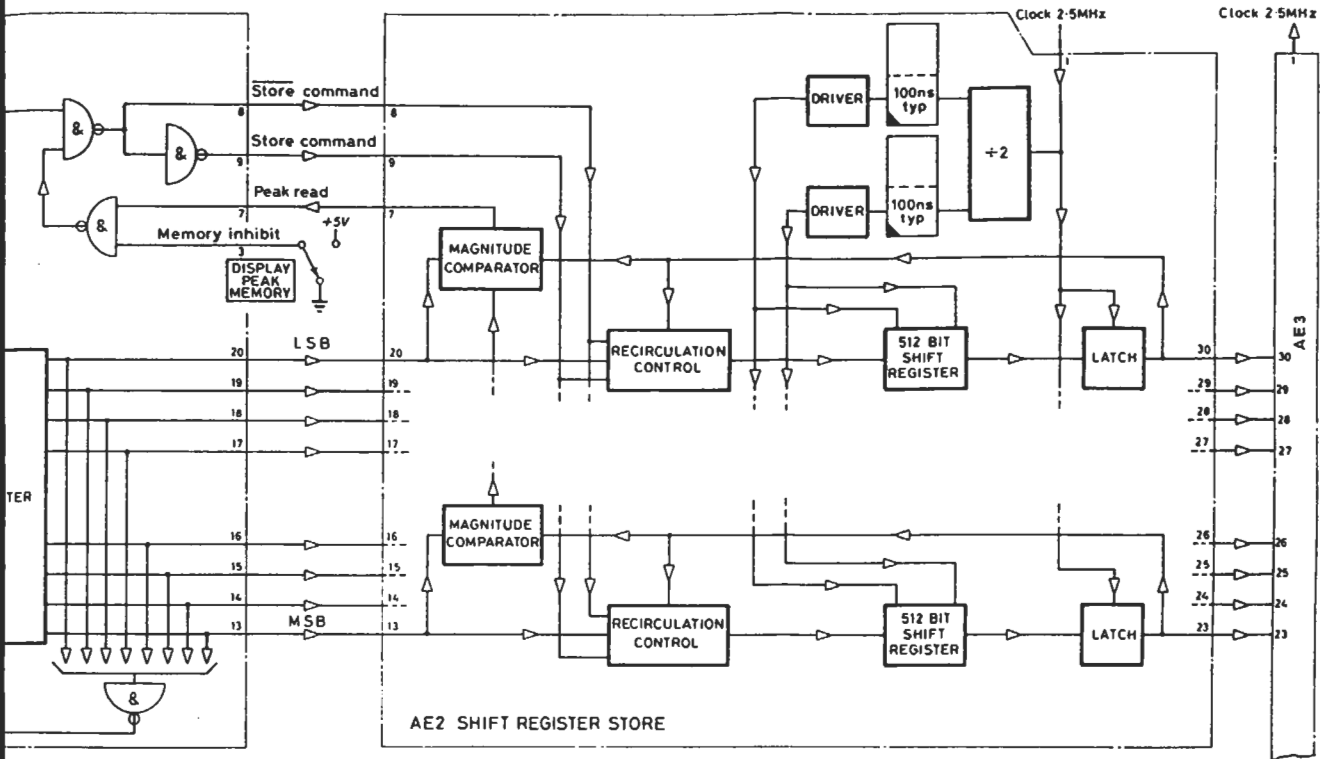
Clock 2·5MHz
Clock 2·5MHz
1
$\overline{\text{Store}}$ command
8
8
&
&
Store command
9
9
Peak read
7
7
&
+5V
Memory inhibit
3
DISPLAY PEAK MEMORY
DRIVER
100ns typ
DRIVER
100ns typ
÷2
MAGNITUDE COMPARATOR
20
LSB
20
RECIRCULATION CONTROL
512 BIT SHIFT REGISTER
LATCH
30
30
AE3
19
19
29
29
18
18
28
28
17
17
27
27
TER
MAGNITUDE COMPARATOR
16
16
26
26
15
15
25
25
14
14
24
24
13
MSB
13
RECIRCULATION CONTROL
512 BIT SHIFT REGISTER
LATCH
23
23
&
AE2 SHIFT REGISTER STORE